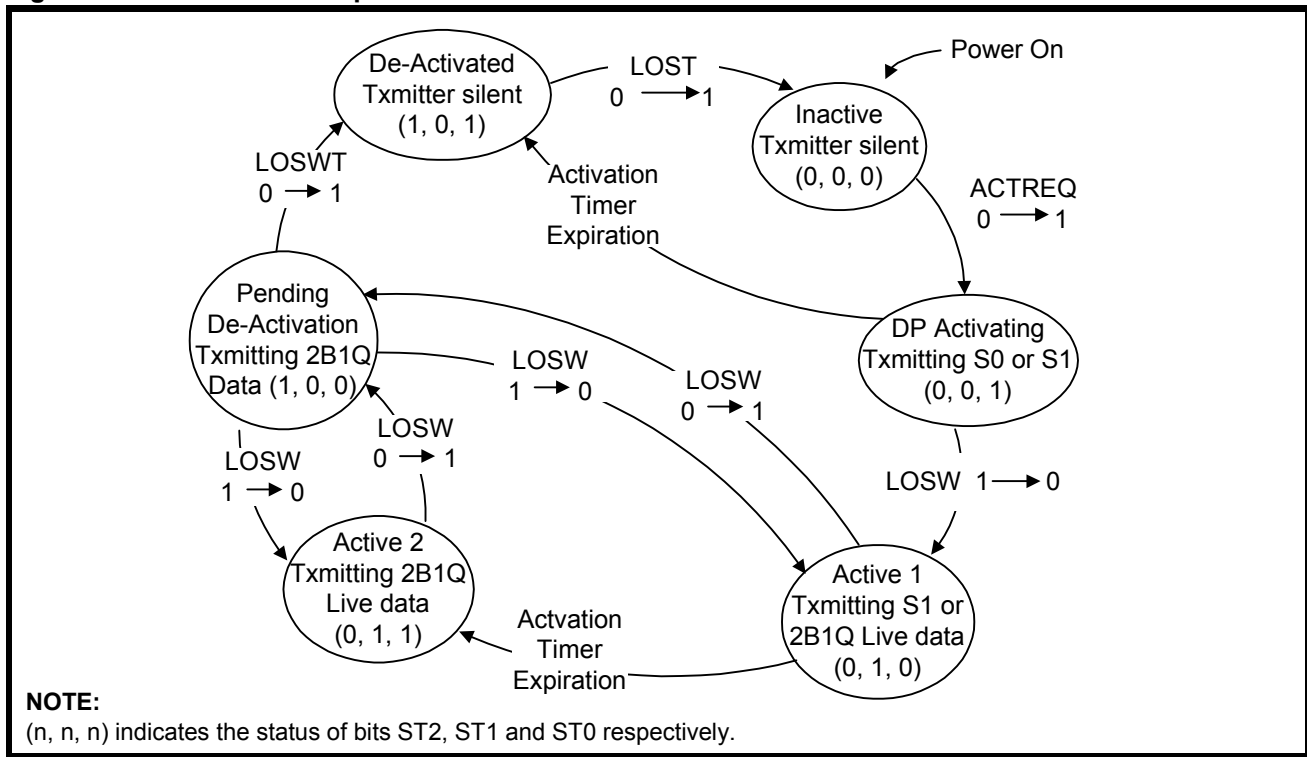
De-Activated Txmitter silent (1, 0, 1)

LOST
0 → 1

Power On

Inactive Txmitter silent (0, 0, 0)

LOSWT
0 → 1

Activation Timer Expiration

ACTREQ
0 → 1

Pending De-Activation Txmitting 2B1Q Data (1, 0, 0)

DP Activating Txmitting S0 or S1 (0, 0, 1)

LOSW
1 → 0

LOSW
0 → 1

LOSW
0 → 1

LOSW
1 → 0

LOSW 1 → 0

Active 2 Txmitting 2B1Q Live data (0, 1, 1)

Actvation Timer Expiration

Active 1 Txmitting S1 or 2B1Q Live data (0, 1, 0)

NOTE:
(n, n, n) indicates the status of bits ST2, ST1 and ST0 respectively.